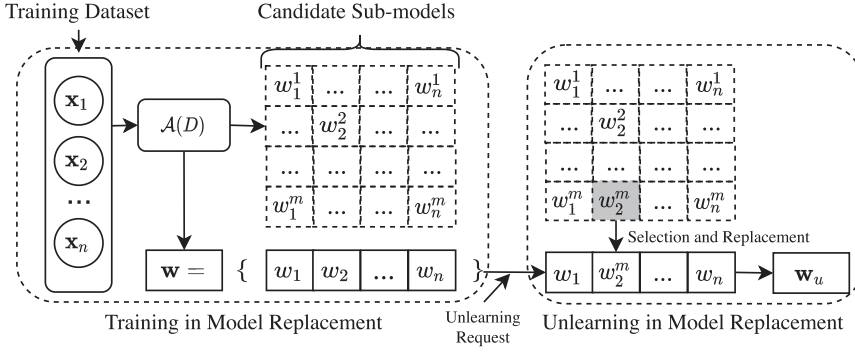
Training Dataset

Candidate Sub-models

$\mathbf{x}_1$

$\mathbf{x}_2$

...

$\mathbf{x}_n$

$\mathcal{A}(D)$

| $w_1^1$ | ... | ... | $w_n^1$ |
|---|---|---|---|
| ... | $w_2^2$ | ... | ... |
| ... | ... | ... | ... |
| $w_1^m$ | ... | ... | $w_n^m$ |

$\mathbf{w} =$ { $w_1$ | $w_2$ | ... | $w_n$ }

Training in Model Replacement

Unlearning Request

| $w_1^1$ | ... | ... | $w_n^1$ |
|---|---|---|---|
| ... | $w_2^2$ | ... | ... |
| ... | ... | ... | ... |
| $w_1^m$ | $w_2^m$ | ... | $w_n^m$ |

Selection and Replacement

$w_1$ | $w_2^m$ | ... | $w_n$ → $\mathbf{w}_u$

Unlearning in Model Replacement